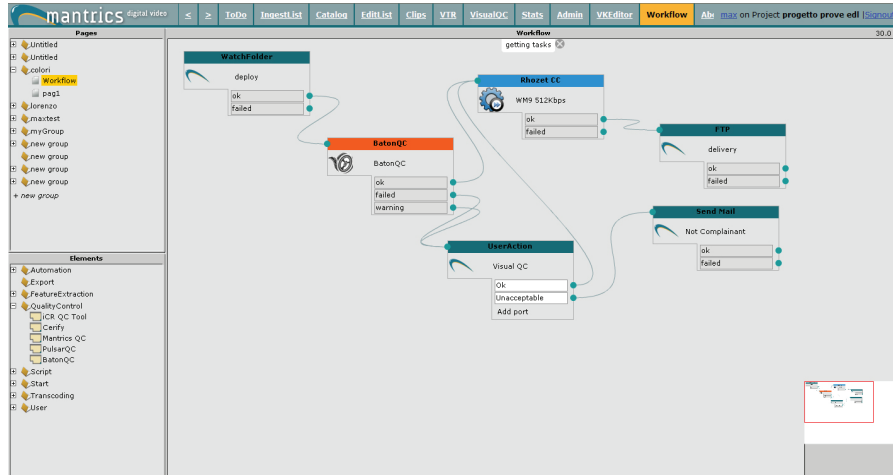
mantrics digital video

< > ToDo IngestList Catalog EditList Clips VTR VisualQC Stats Admin VKEditor Workflow Ab max on Project progetto prove edl |Signou

Pages

Untitled
Untitled
colori
Workflow
pag1
lorenzo
maxtest
myGroup
new group
new group
new group
new group
+ new group

Elements

Automation
Export
FeatureExtraction
QualityControl
iCR QC Tool
Cerify
Mantrics QC
PulsarQC
BatonQC
Script
Start
Transcoding
User

Workflow

30.0

getting tasks

WatchFolder
deploy
ok
failed

BatonQC
BatonQC
ok
failed
warning

Rhozet CC
WM9 512Kbps
ok
failed

FTP
delivery
ok
failed

Send Mail
Not Complainant
ok
failed

UserAction
Visual QC
Ok
Unacceptable
Add port